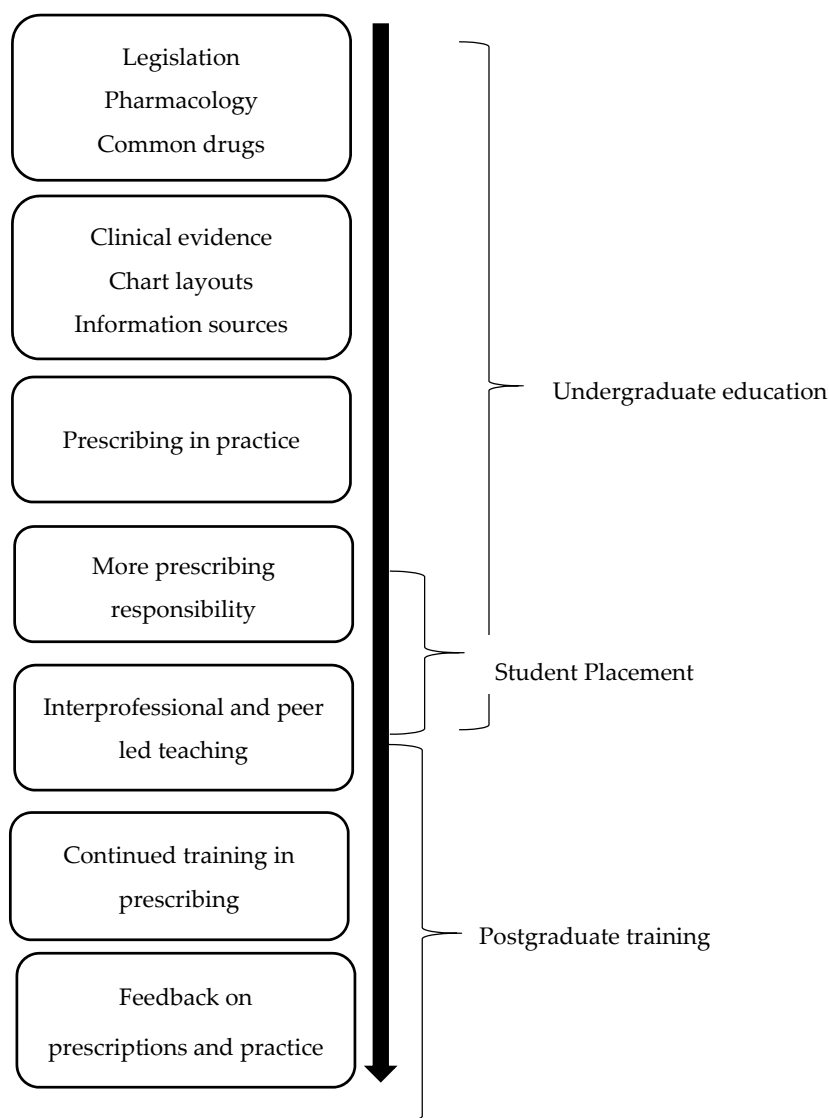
Legislation
Pharmacology
Common drugs

Clinical evidence
Chart layouts
Information sources

Prescribing in practice

More prescribing responsibility

Interprofessional and peer led teaching

Continued training in prescribing

Feedback on prescriptions and practice

Undergraduate education

Student Placement

Postgraduate training